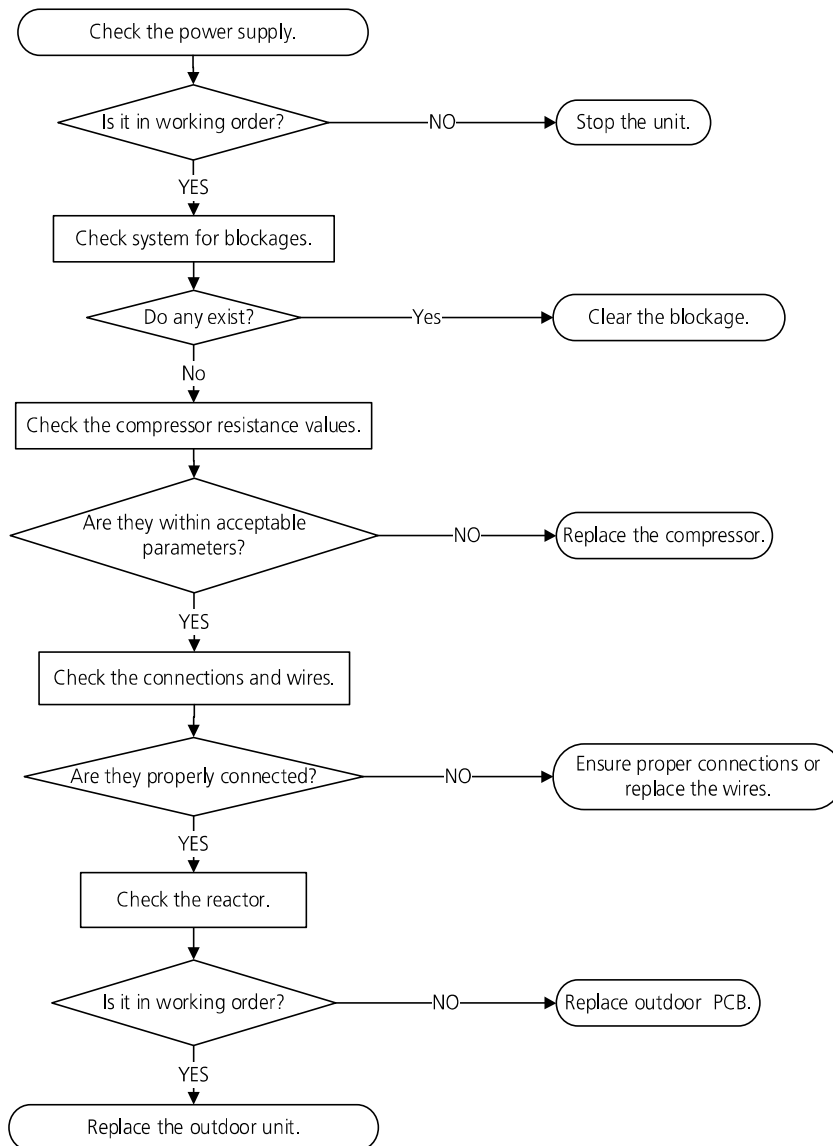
Check the power supply.

Is it in working order?

NO

Stop the unit.

YES

Check system for blockages.

Do any exist?

Yes

Clear the blockage.

No

Check the compressor resistance values.

Are they within acceptable parameters?

NO

Replace the compressor.

YES

Check the connections and wires.

Are they properly connected?

NO

Ensure proper connections or replace the wires.

YES

Check the reactor.

Is it in working order?

NO

Replace outdoor PCB.

YES

Replace the outdoor unit.